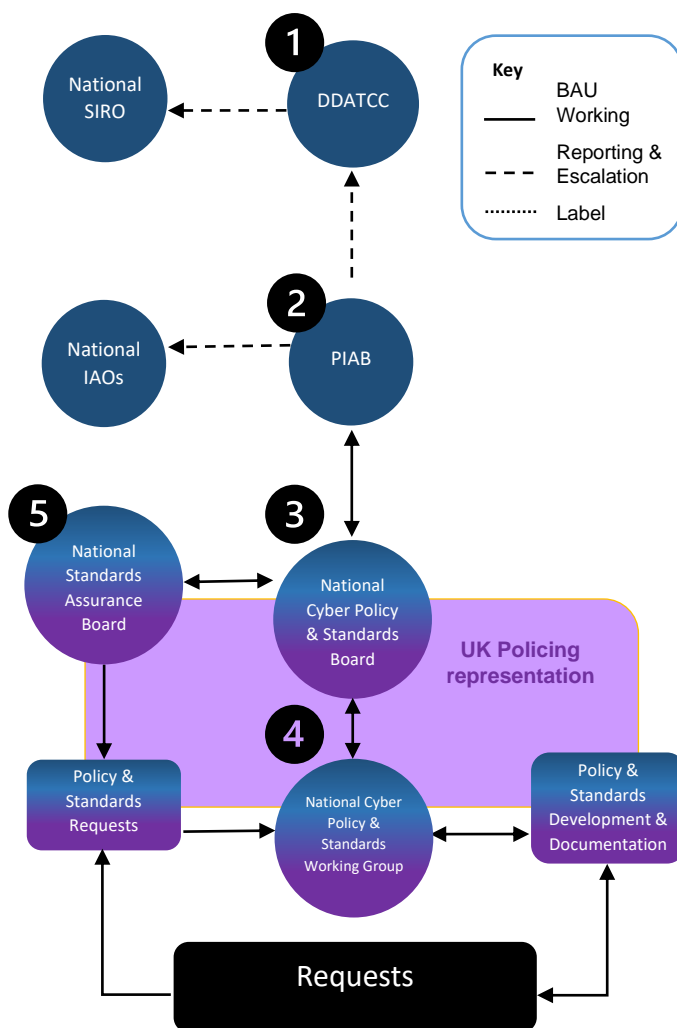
1
National SIRO
DDATCC

Key
BAU Working
Reporting & Escalation
Label

2
National IAOs
PIAB

5
National Standards Assurance Board

3
National Cyber Policy & Standards Board

UK Policing representation

4
Policy & Standards Requests

National Cyber Policy & Standards Working Group

Policy & Standards Development & Documentation

Requests